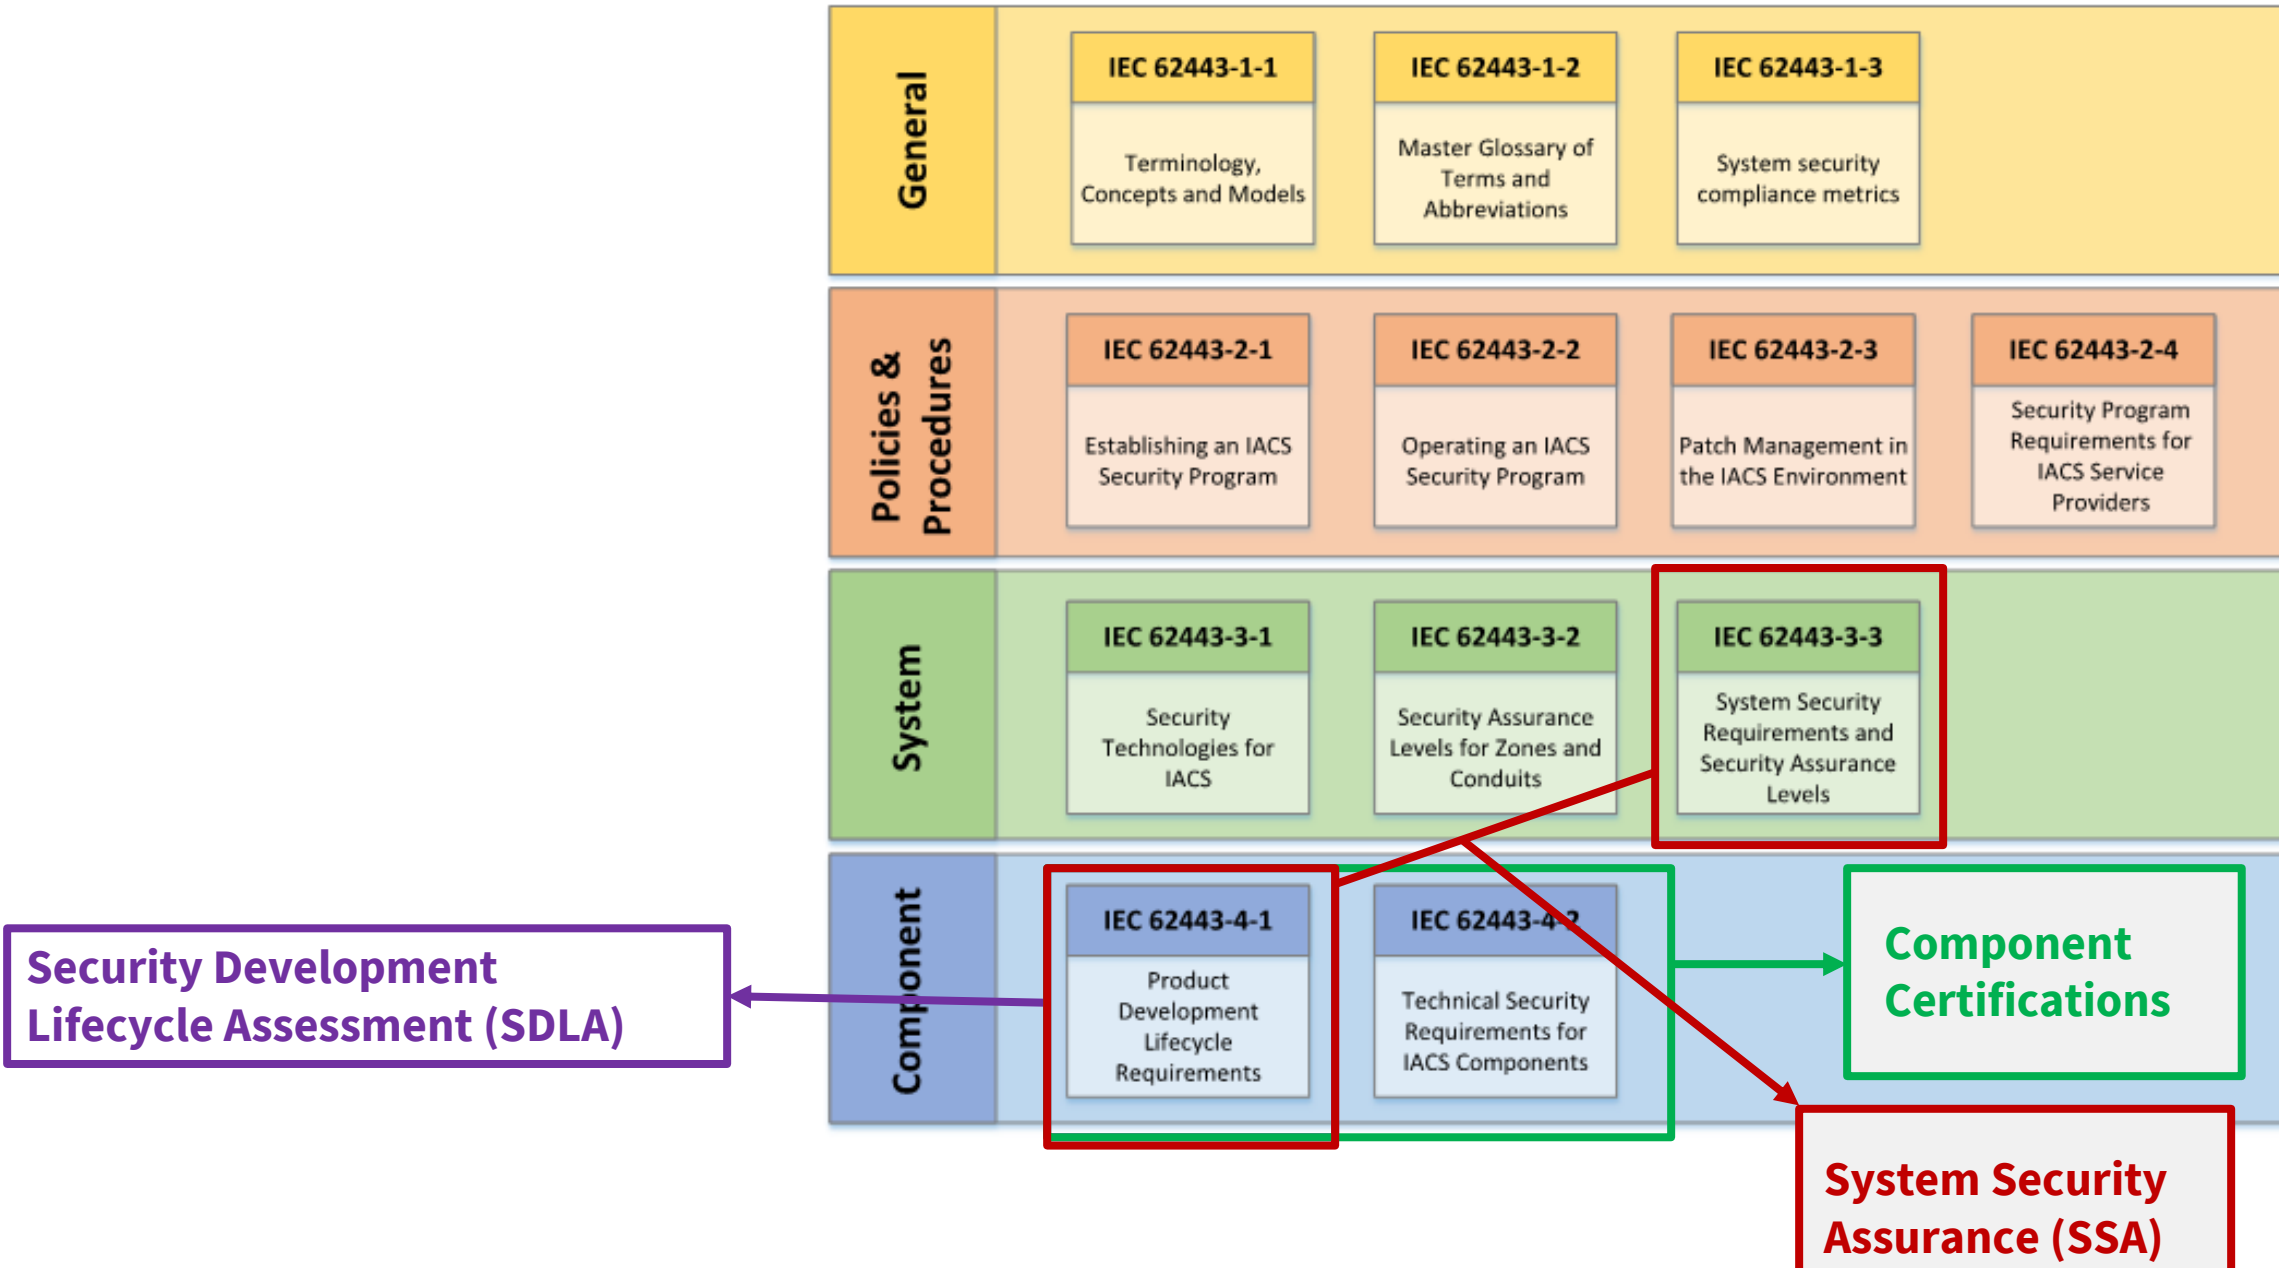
General

IEC 62443-1-1
Terminology, Concepts and Models

IEC 62443-1-2
Master Glossary of Terms and Abbreviations

IEC 62443-1-3
System security compliance metrics

Policies & Procedures

IEC 62443-2-1
Establishing an IACS Security Program

IEC 62443-2-2
Operating an IACS Security Program

IEC 62443-2-3
Patch Management in the IACS Environment

IEC 62443-2-4
Security Program Requirements for IACS Service Providers

System

IEC 62443-3-1
Security Technologies for IACS

IEC 62443-3-2
Security Assurance Levels for Zones and Conduits

IEC 62443-3-3
System Security Requirements and Security Assurance Levels

Component

IEC 62443-4-1
Product Development Lifecycle Requirements

IEC 62443-4-2
Technical Security Requirements for IACS Components

Security Development Lifecycle Assessment (SDLA)

Component Certifications

System Security Assurance (SSA)